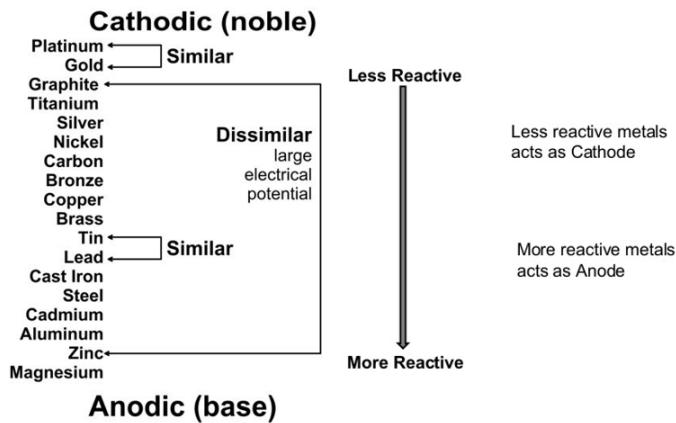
Cathodic (noble)

Platinum
Gold
Similar
Graphite
Titanium
Silver
Nickel
Carbon
Bronze
Copper
Brass
Tin
Lead
Similar
Cast Iron
Steel
Cadmium
Aluminum
Zinc
Magnesium

Dissimilar
large electrical potential

Less Reactive

More Reactive

Less reactive metals acts as Cathode

More reactive metals acts as Anode

Anodic (base)